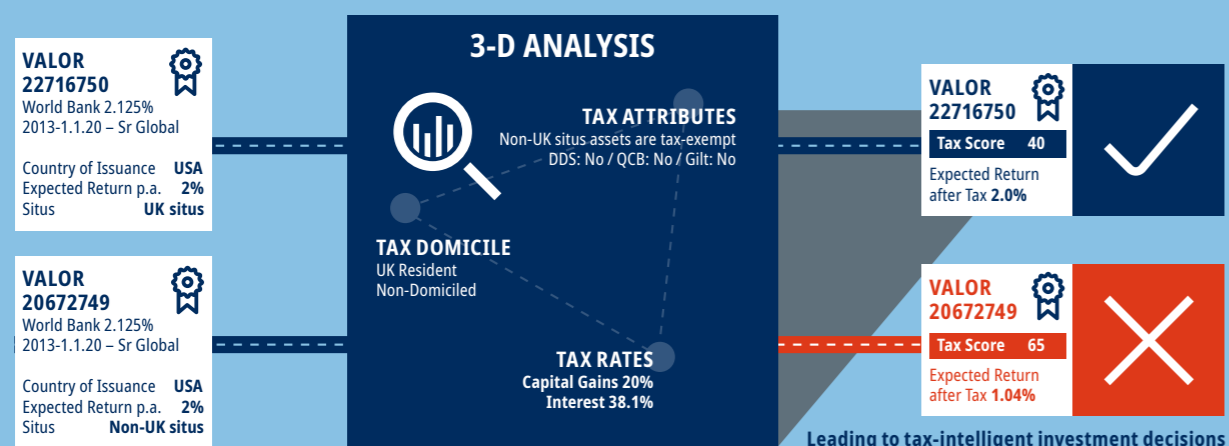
VALOR
22716750
World Bank 2.125%
2013-1.1.20 – Sr Global

Country of Issuance USA
Expected Return p.a. 2%
Situs UK situs

VALOR
20672749
World Bank 2.125%
2013-1.1.20 – Sr Global

Country of Issuance USA
Expected Return p.a. 2%
Situs Non-UK situs

3-D ANALYSIS

TAX ATTRIBUTES
Non-UK situs assets are tax-exempt
DDS: No / QCB: No / Gilt: No

TAX DOMICILE
UK Resident
Non-Domiciled

TAX RATES
Capital Gains 20%
Interest 38.1%

VALOR
22716750
Tax Score 40
Expected Return after Tax 2.0%

VALOR
20672749
Tax Score 65
Expected Return after Tax 1.04%

Leading to tax-intelligent investment decisions